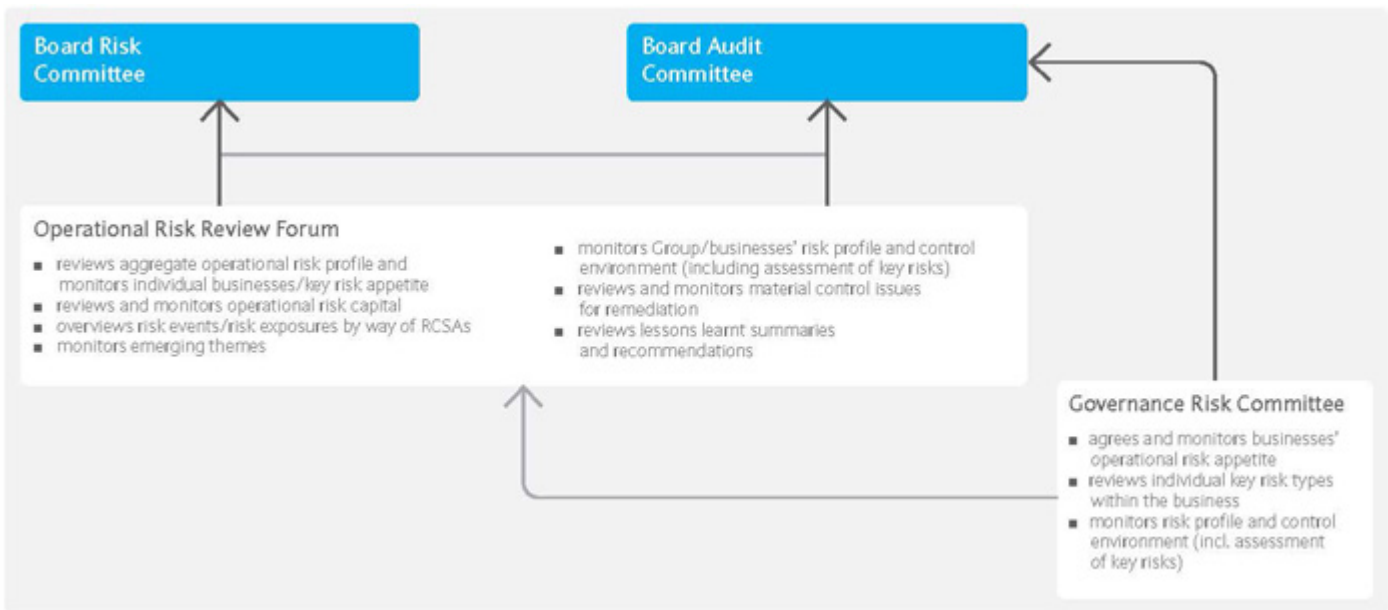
Board Risk Committee

Board Audit Committee

Operational Risk Review Forum

- reviews aggregate operational risk profile and monitors individual businesses/key risk appetite
- reviews and monitors operational risk capital
- overviews risk events/risk exposures by way of RCSAs
- monitors emerging themes

- monitors Group/businesses' risk profile and control environment (including assessment of key risks)
- reviews and monitors material control issues for remediation
- reviews lessons learnt summaries and recommendations

Governance Risk Committee

- agrees and monitors businesses' operational risk appetite
- reviews individual key risk types within the business
- monitors risk profile and control environment (incl. assessment of key risks)